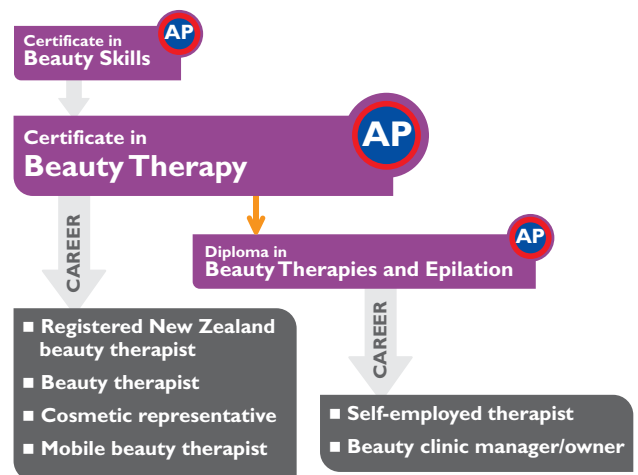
Certificate in
Beauty Skills

AP

Certificate in
Beauty Therapy

AP

CAREER

Diploma in
Beauty Therapies and Epilation

AP

CAREER

■ Registered New Zealand beauty therapist
■ Beauty therapist
■ Cosmetic representative
■ Mobile beauty therapist

■ Self-employed therapist
■ Beauty clinic manager/owner